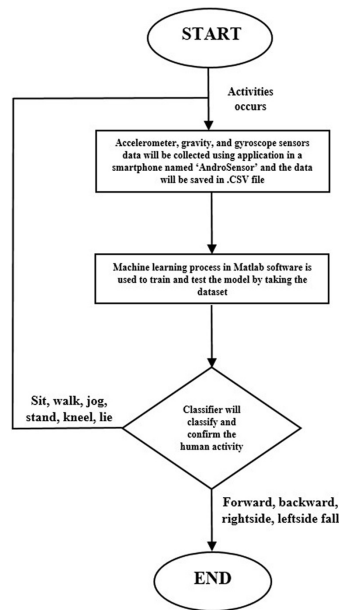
START

Activities occurs

Accelerometer, gravity, and gyroscope sensors data will be collected using application in a smartphone named 'AndroSensor' and the data will be saved in .CSV file

Machine learning process in Matlab software is used to train and test the model by taking the dataset

Sit, walk, jog, stand, kneel, lie

Classifier will classify and confirm the human activity

Forward, backward, rightside, leftside fall

END